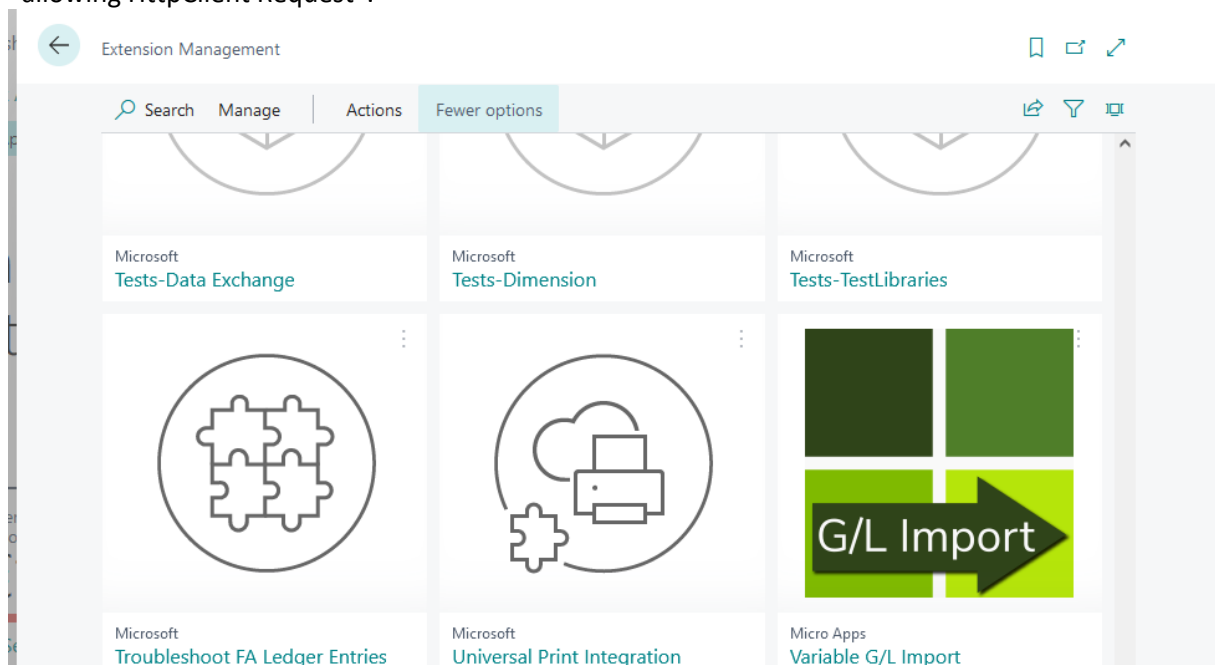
allowing HttpClient Request".

Extension Management

Search Manage Actions Fewer options

Microsoft
Tests-Data Exchange

Microsoft
Tests-Dimension

Microsoft
Tests-TestLibraries

G/L Import

Microsoft
Troubleshoot FA Ledger Entries

Microsoft
Universal Print Integration

Micro Apps
Variable G/L Import